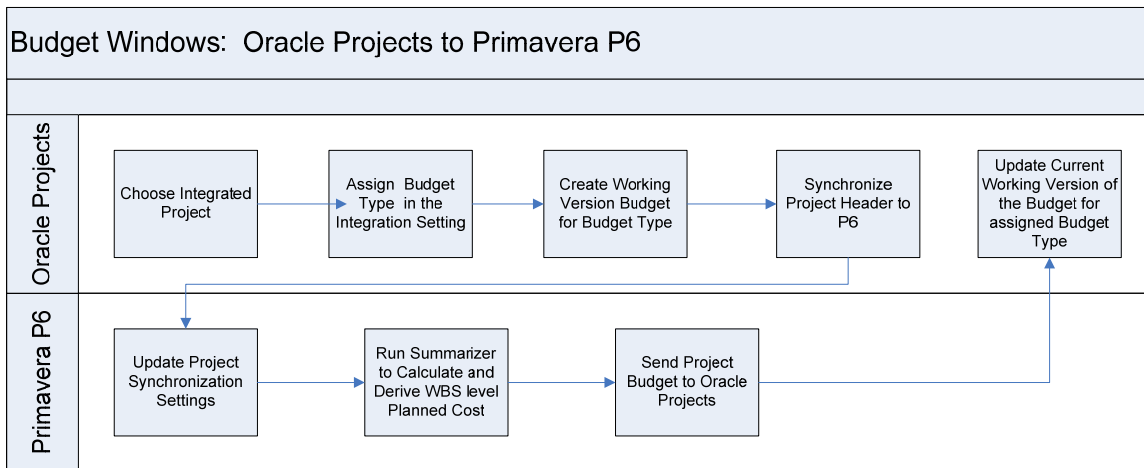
Budget Windows: Oracle Projects to Primavera P6

Oracle Projects

Choose Integrated Project

Assign Budget Type in the Integration Setting

Create Working Version Budget for Budget Type

Synchronize Project Header to P6

Update Current Working Version of the Budget for assigned Budget Type

Primavera P6

Update Project Synchronization Settings

Run Summarizer to Calculate and Derive WBS level Planned Cost

Send Project Budget to Oracle Projects